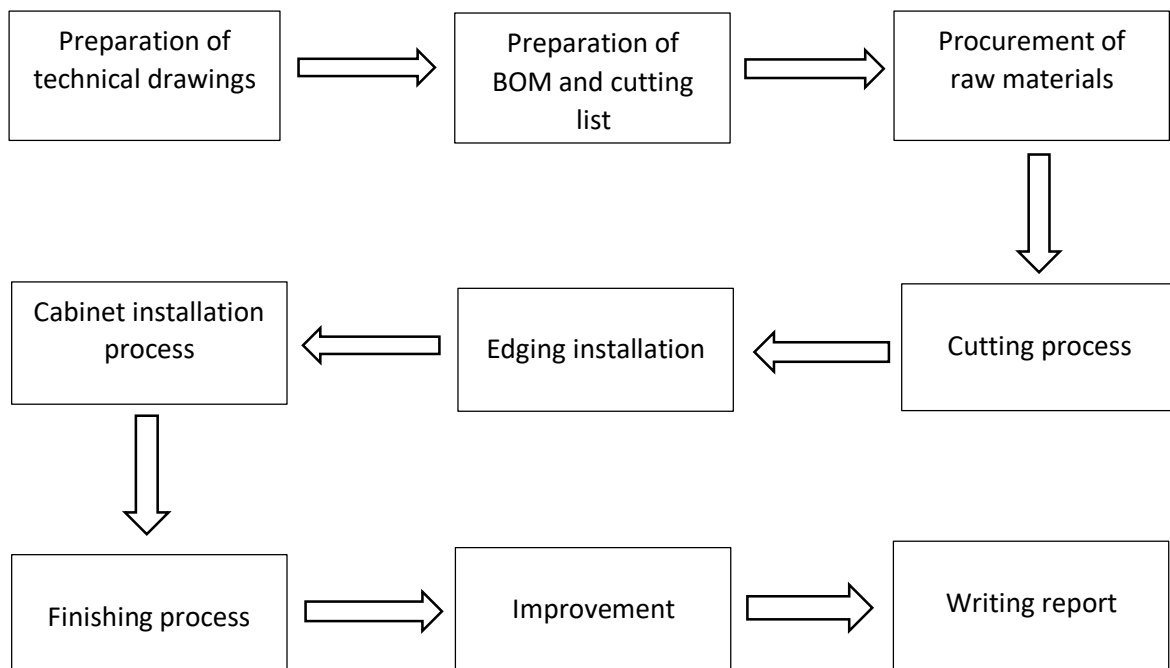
Preparation of technical drawings

Preparation of BOM and cutting list

Procurement of raw materials

Cutting process

Edging installation

Cabinet installation process

Finishing process

Improvement

Writing report